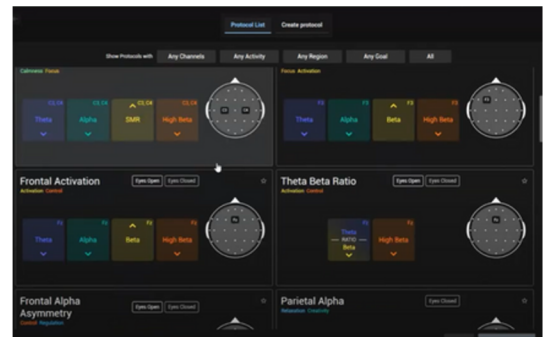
Protocol List
Create protocol

Show Protocols with
Any Channels
Any Activity
Any Region
Any Goal
All

Calmness Focus
C3, C4
Theta
C3, C4
Alpha
C3, C4
SMR
C3, C4
High Beta

Focus Activation
F3
Theta
F3
Alpha
F3
Beta
F3
High Beta

Frontal Activation
Activation Control
Eyes Open
Eyes Closed
Fz
Theta
Fz
Alpha
Fz
Beta
Fz
High Beta

Theta Beta Ratio
Activation Control
Eyes Open
Eyes Closed
Fz
Theta
RATIO
Beta
Fz
High Beta

Frontal Alpha Asymmetry
Control Regulation
Eyes Open
Eyes Closed

Parietal Alpha
Relaxation Creativity
Eyes Closed